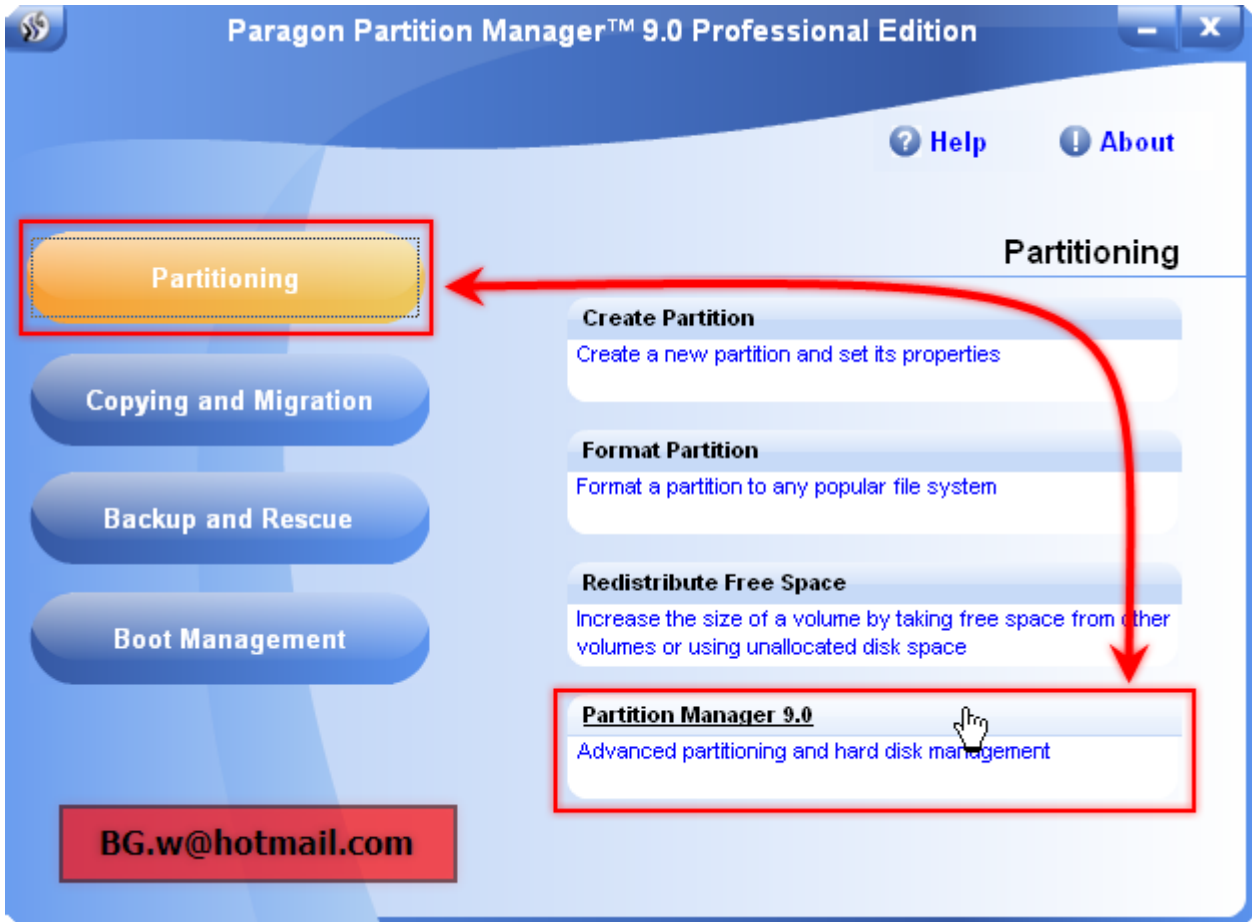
Paragon Partition Manager™ 9.0 Professional Edition

Help
About

Partitioning

Partitioning
Copying and Migration
Backup and Rescue
Boot Management

Create Partition
Create a new partition and set its properties

Format Partition
Format a partition to any popular file system

Redistribute Free Space
Increase the size of a volume by taking free space from other volumes or using unallocated disk space

Partition Manager 9.0
Advanced partitioning and hard disk management

BG.w@hotmail.com